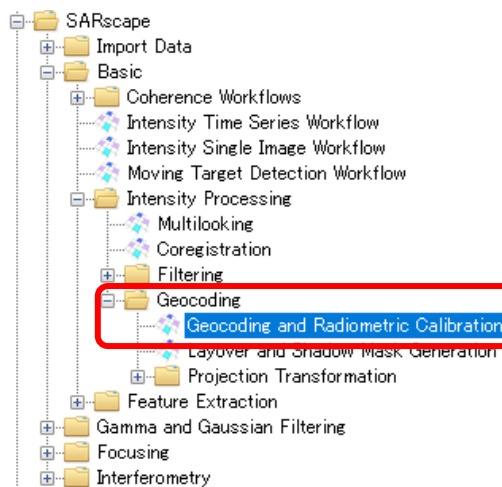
SARscape
Import Data
Basic
Coherence Workflows
Intensity Time Series Workflow
Intensity Single Image Workflow
Moving Target Detection Workflow
Intensity Processing
Multilooking
Coregistration
Filtering
Geocoding
Geocoding and Radiometric Calibration
Layover and Shadow Mask Generation
Projection Transformation
Feature Extraction
Gamma and Gaussian Filtering
Focusing
Interferometry